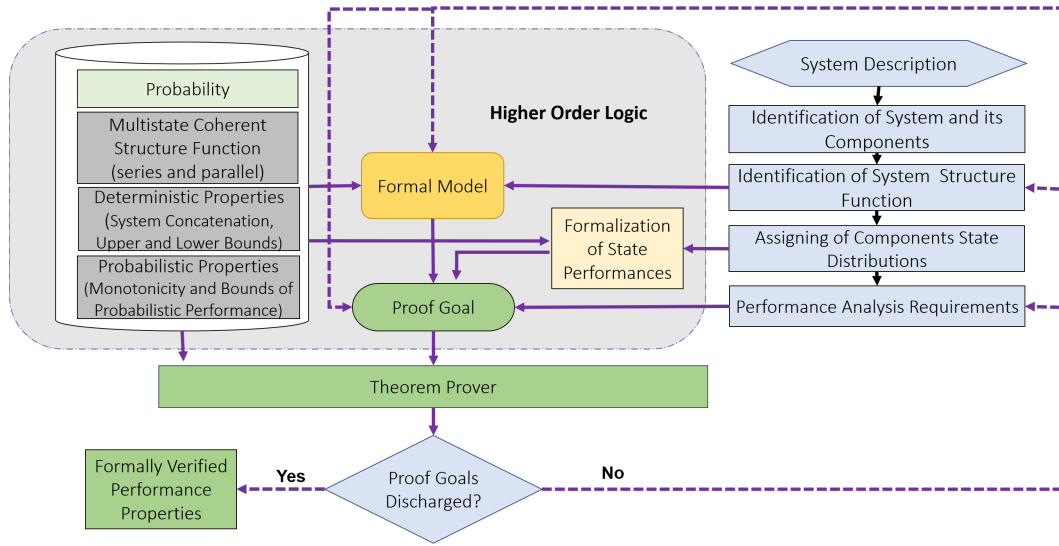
Probability

Multistate Coherent Structure Function (series and parallel)

Deterministic Properties (System Concatenation, Upper and Lower Bounds)

Probabilistic Properties (Monotonicity and Bounds of Probabilistic Performance)

Higher Order Logic

Formal Model

Formalization of State Performances

Proof Goal

System Description

Identification of System and its Components

Identification of System Structure Function

Assigning of Components State Distributions

Performance Analysis Requirements

Theorem Prover

Formally Verified Performance Properties

Yes

Proof Goals Discharged?

No